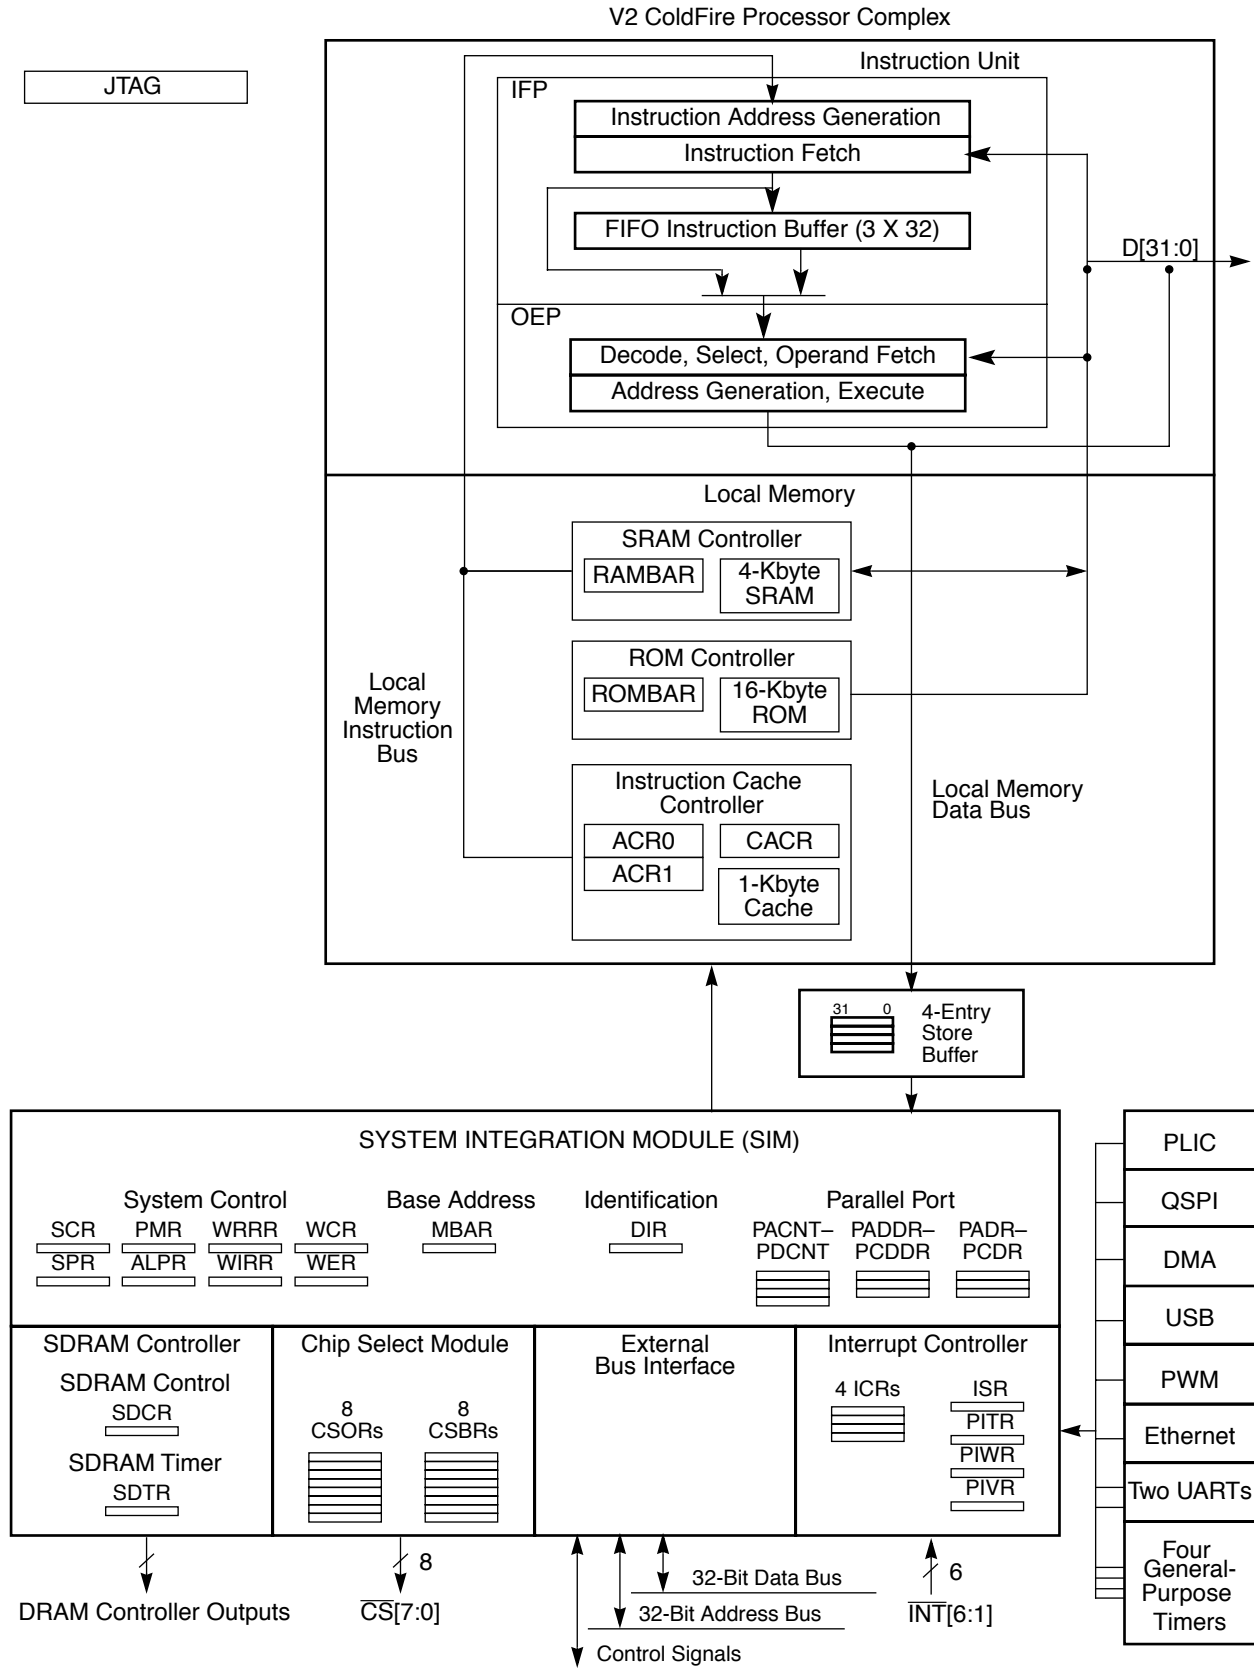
V2 ColdFire Processor Complex

JTAG

Instruction Unit

IFP

Instruction Address Generation

Instruction Fetch

FIFO Instruction Buffer (3 X 32)

D[31:0]

OEP

Decode, Select, Operand Fetch

Address Generation, Execute

Local Memory

SRAM Controller

RAMBAR

4-Kbyte SRAM

ROM Controller

ROMBAR

16-Kbyte ROM

Local Memory Instruction Bus

Instruction Cache Controller

ACR0

ACR1

CACR

1-Kbyte Cache

Local Memory Data Bus

31 0

4-Entry Store Buffer

SYSTEM INTEGRATION MODULE (SIM)

System Control

SCR PMR WRRR WCR

SPR ALPR WIRR WER

Base Address

MBAR

Identification

DIR

Parallel Port

PACNT–PDCNT

PADDR–PCDDR

PADR–PCDR

SDRAM Controller

SDRAM Control

SDCR

SDRAM Timer

SDTR

Chip Select Module

8 CSORs

8 CSBRs

External Bus Interface

Interrupt Controller

4 ICRs

ISR

PITR

PIWR

PIVR

PLIC

QSPI

DMA

USB

PWM

Ethernet

Two UARTs

Four General-Purpose Timers

DRAM Controller Outputs

8

$\overline{CS}$[7:0]

32-Bit Data Bus

32-Bit Address Bus

Control Signals

6

$\overline{INT}$[6:1]